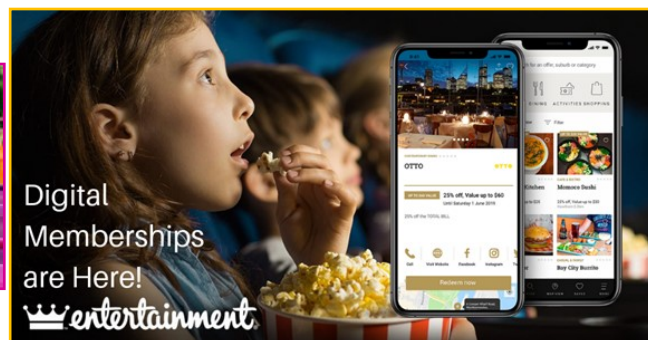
Digital Memberships are Here!

entertainment

OTTO

OTTO

25% off, Value up to $60

Until Saturday 1 June 2019

25% OFF the TOTAL BILL

Call

Visit Website

Facebook

Instagram

Redeem now

DINING

ACTIVITIES

SHOPPING

Filter

Kitchen

Momoco Sushi

Buy City Burrito